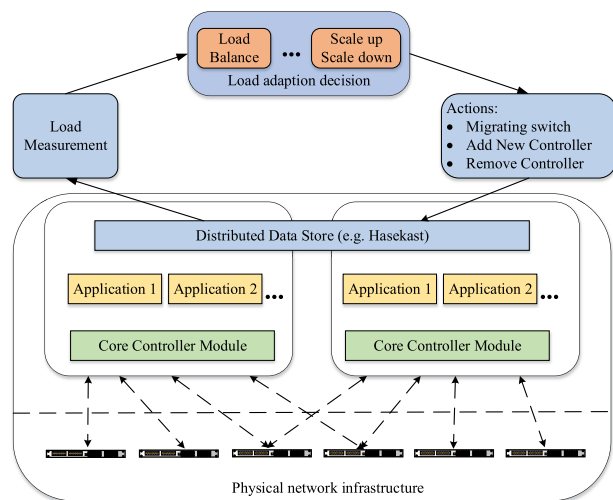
Load Balance

...

Scale up Scale down

Load adaption decision

Load Measurement

Actions:
- Migrating switch
- Add New Controller
- Remove Controller

Distributed Data Store (e.g. Hasekast)

Application 1

Application 2

...

Application 1

Application 2

...

Core Controller Module

Core Controller Module

Physical network infrastructure